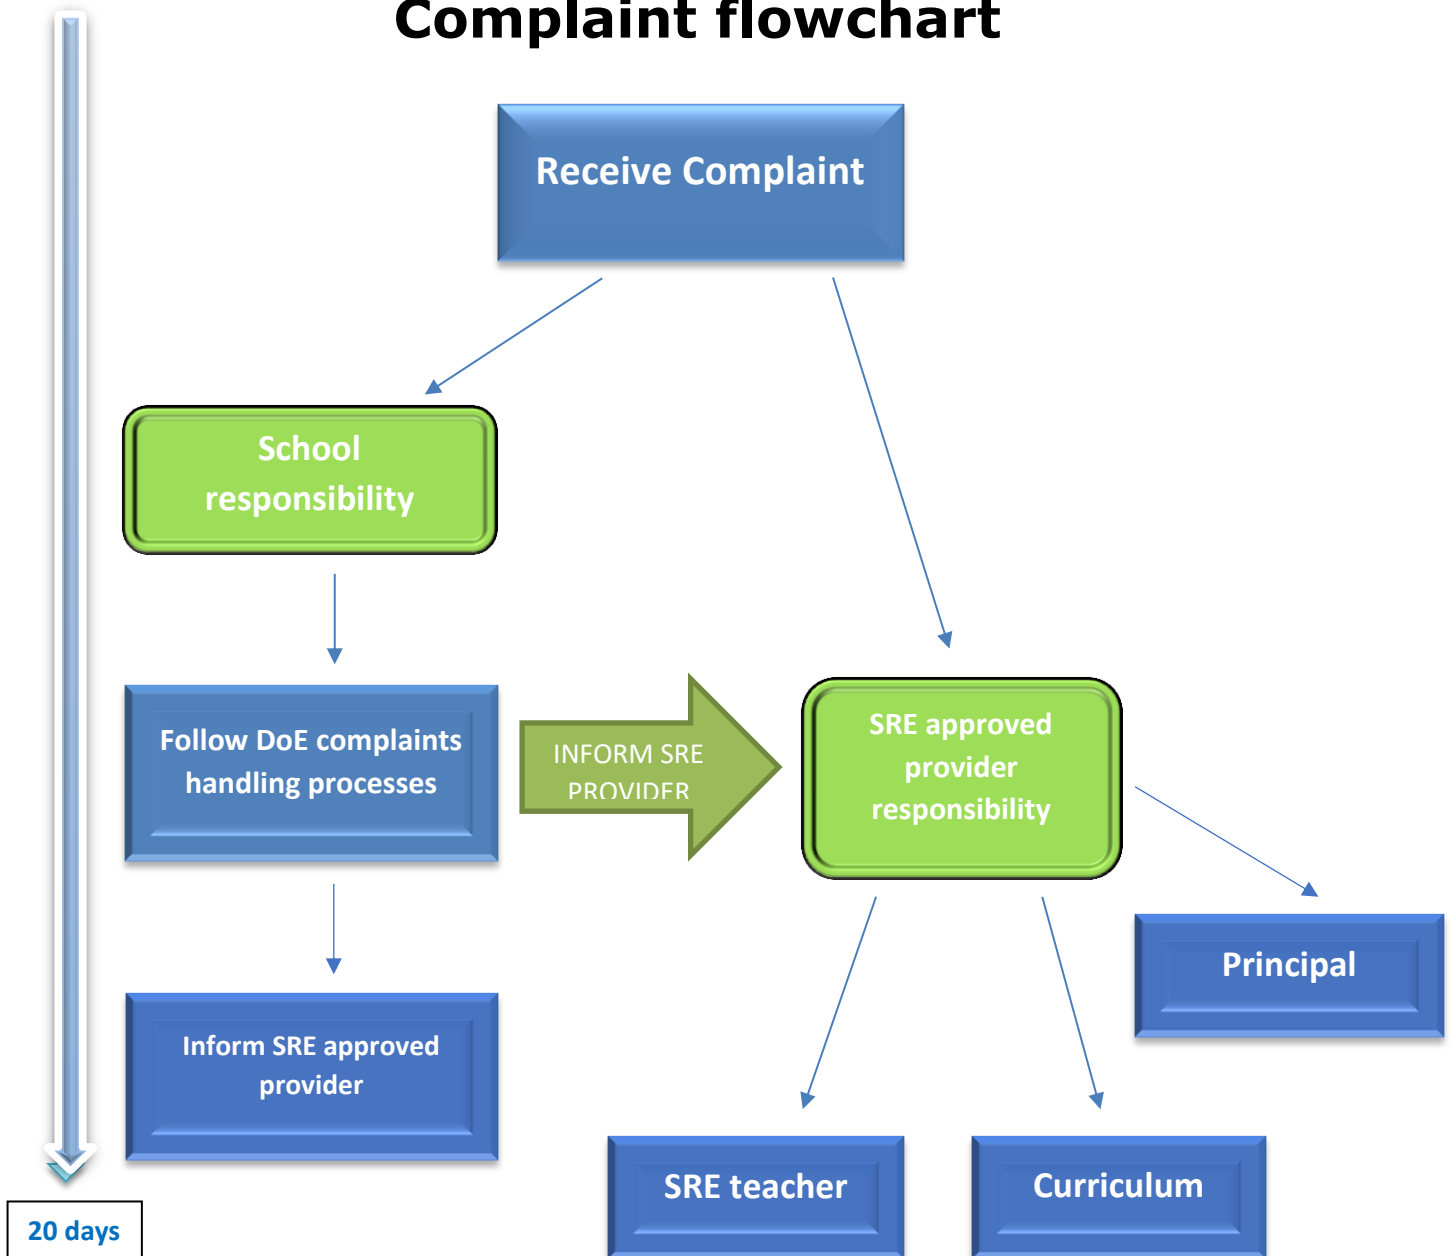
Complaint flowchart

Receive Complaint

School responsibility

Follow DoE complaints handling processes

INFORM SRE PROVIDER

SRE approved provider responsibility

Principal

Inform SRE approved provider

SRE teacher

Curriculum

20 days